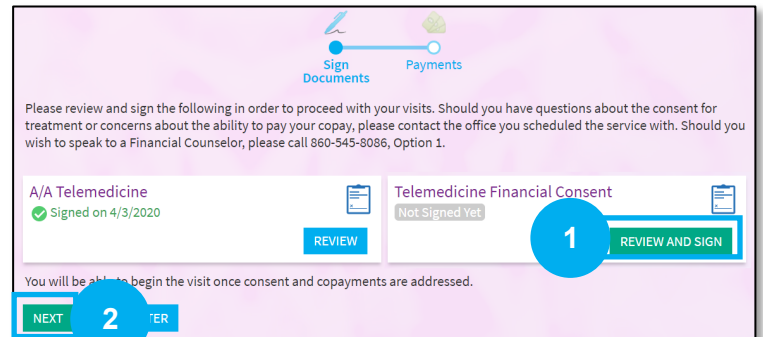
Sign Documents

Payments

Please review and sign the following in order to proceed with your visits. Should you have questions about the consent for treatment or concerns about the ability to pay your copay, please contact the office you scheduled the service with. Should you wish to speak to a Financial Counselor, please call 860-545-8086, Option 1.

A/A Telemedicine
Signed on 4/3/2020
REVIEW

Telemedicine Financial Consent
Not Signed Yet
1
REVIEW AND SIGN

You will be able to begin the visit once consent and copayments are addressed.

NEXT
2
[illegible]TER